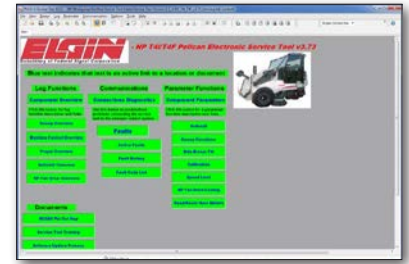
ELGIN

- NP T4/T4F Pelican Electronic Service Tool v3.73

Blue text indicates that text is an active link to a location or document

Log Functions

Component Overview

Events Overview

Machine Control Overview

Faults Overview

Communications

Comms Error Diagnostics

Faults

Active Faults

Fault History

Parameter Functions

Component Parameters

Documents

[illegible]